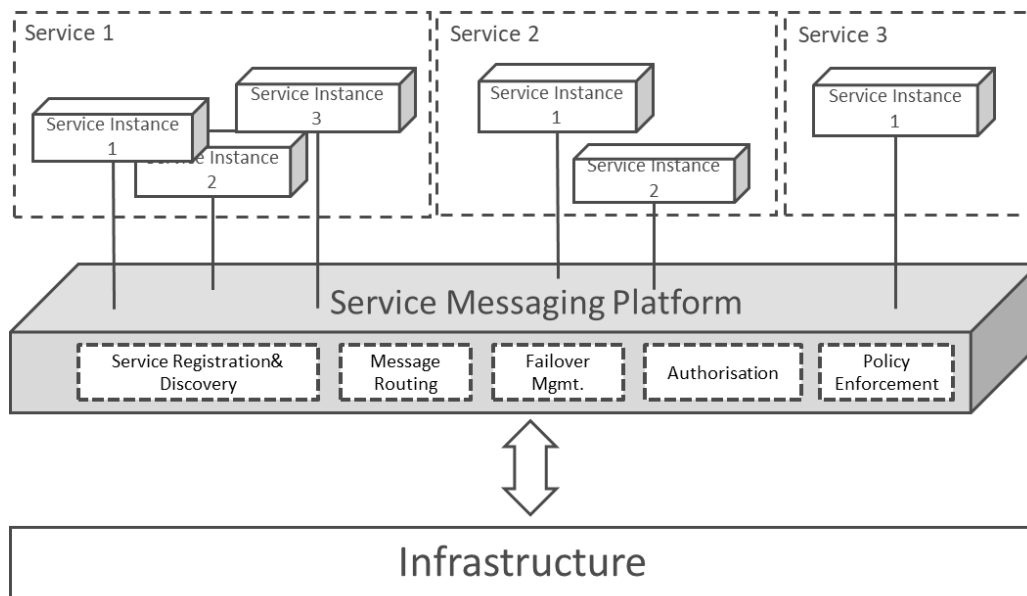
Service 1

Service Instance 3

Service Instance 1

Service Instance 2

Service 2

Service Instance 1

Service Instance 2

Service 3

Service Instance 1

Service Messaging Platform

Service Registration& Discovery

Message Routing

Failover Mgmt.

Authorisation

Policy Enforcement

Infrastructure